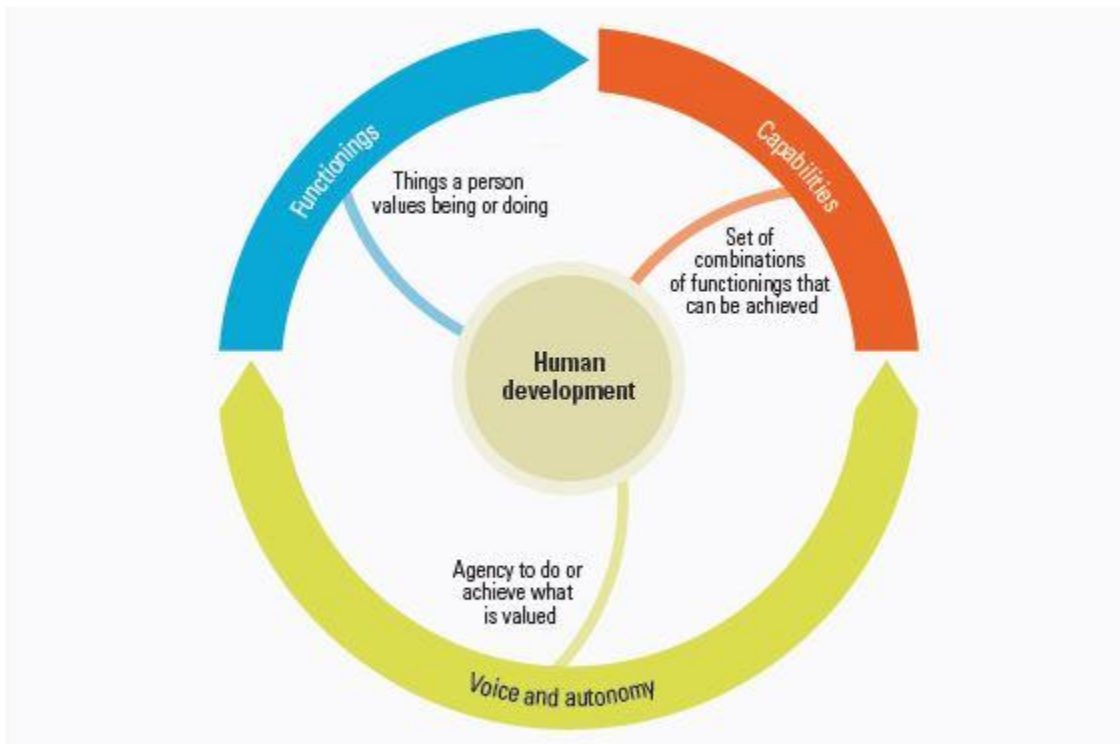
Functionings

Things a person values being or doing

Capabilities

Set of combinations of functionings that can be achieved

Human development

Agency to do or achieve what is valued

Voice and autonomy